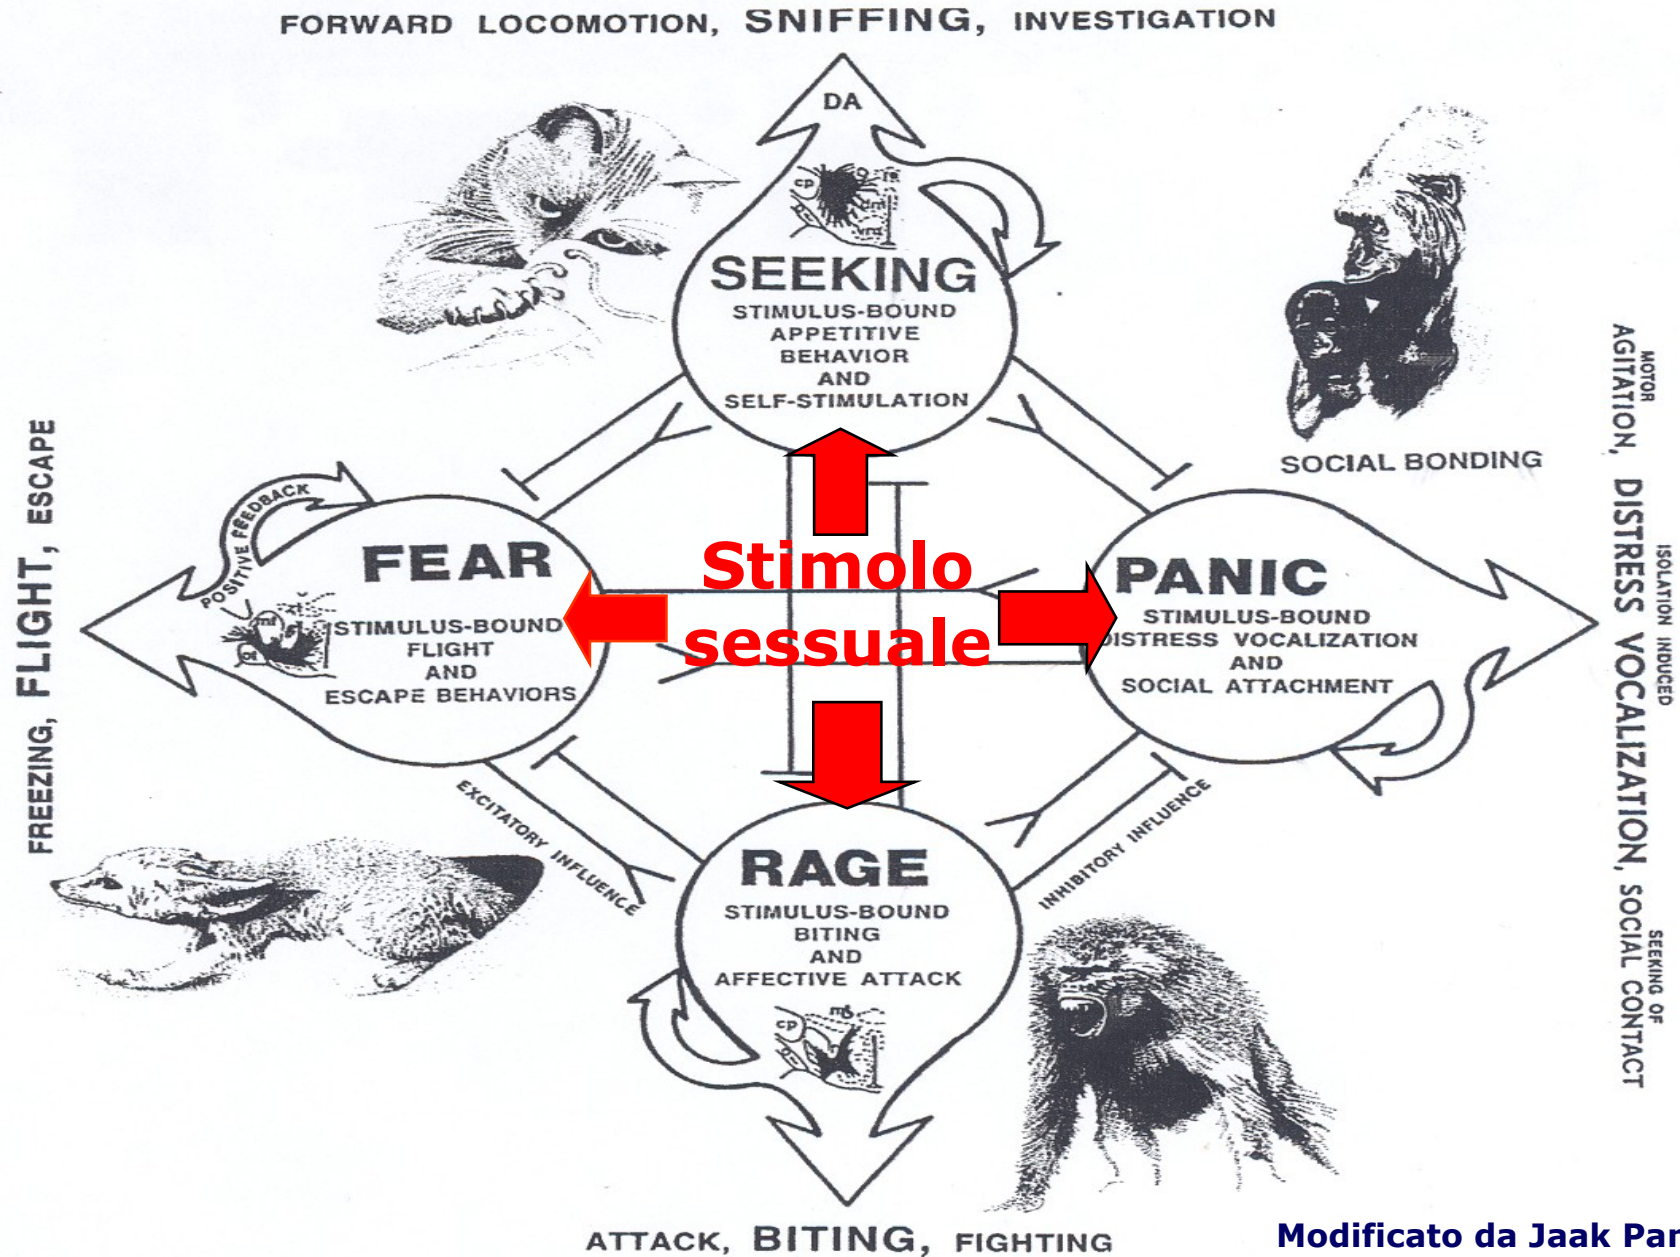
FORWARD LOCOMOTION, SNIFFING, INVESTIGATION

DA

SEEKING
STIMULUS-BOUND APPETITIVE BEHAVIOR AND SELF-STIMULATION

SOCIAL BONDING

MOTOR AGITATION, DISTRESS VOCALIZATION, SOCIAL CONTACT
ISOLATION INDUCED
SEEKING OF

FREEZING, FLIGHT, ESCAPE

POSITIVE FEEDBACK

FEAR
STIMULUS-BOUND FLIGHT AND ESCAPE BEHAVIORS

Stimolo sessuale

PANIC
STIMULUS-BOUND DISTRESS VOCALIZATION AND SOCIAL ATTACHMENT

EXCITATORY INFLUENCE

INHIBITORY INFLUENCE

RAGE
STIMULUS-BOUND BITING AND AFFECTIVE ATTACK

ATTACK, BITING, FIGHTING

Modificato da Jaak Par